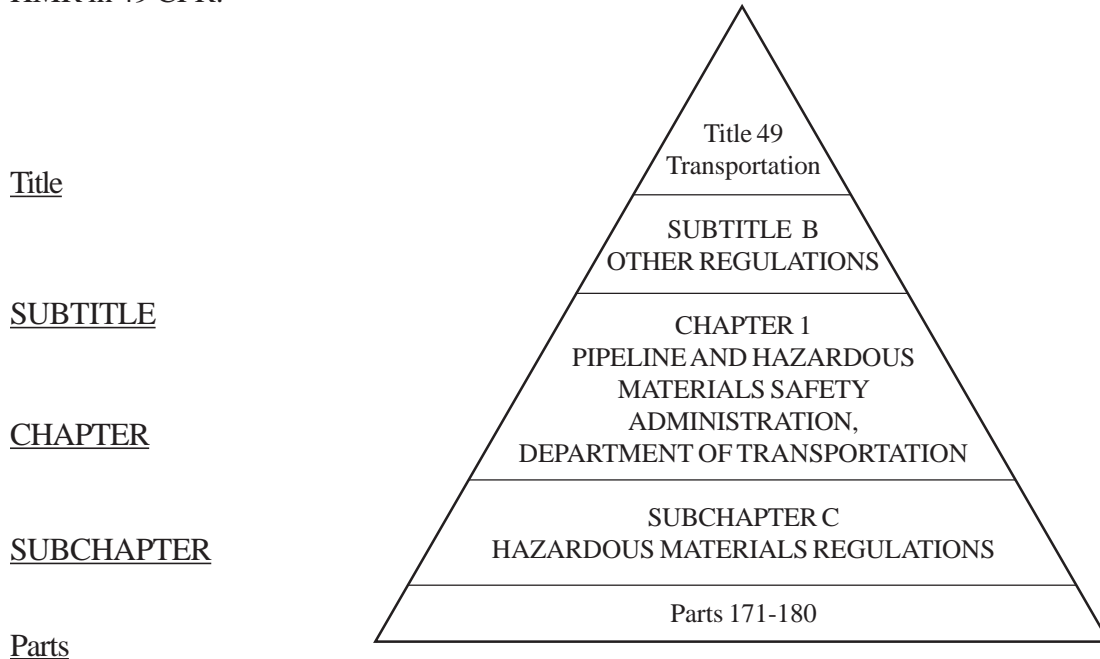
HMR in 49 CFR.

Title

SUBTITLE

CHAPTER

SUBCHAPTER

Parts

Title 49
Transportation

SUBTITLE B
OTHER REGULATIONS

CHAPTER 1
PIPELINE AND HAZARDOUS MATERIALS SAFETY ADMINISTRATION, DEPARTMENT OF TRANSPORTATION

SUBCHAPTER C
HAZARDOUS MATERIALS REGULATIONS

Parts 171-180